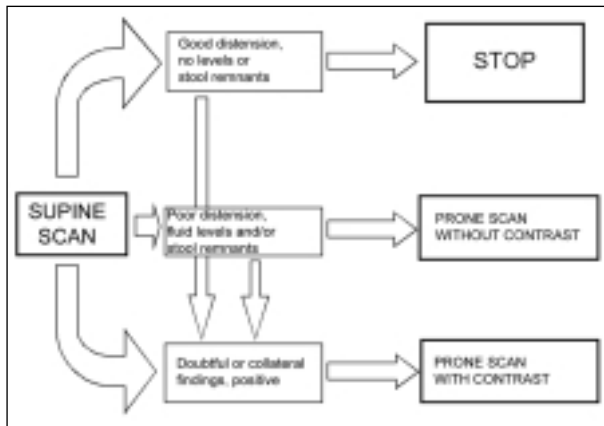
SUPINE SCAN

Good distension, no levels or stool remnants

STOP

Poor distension, fluid levels and/or stool remnants

PRONE SCAN WITHOUT CONTRAST

Doubtful or collateral findings, positive

PRONE SCAN WITH CONTRAST